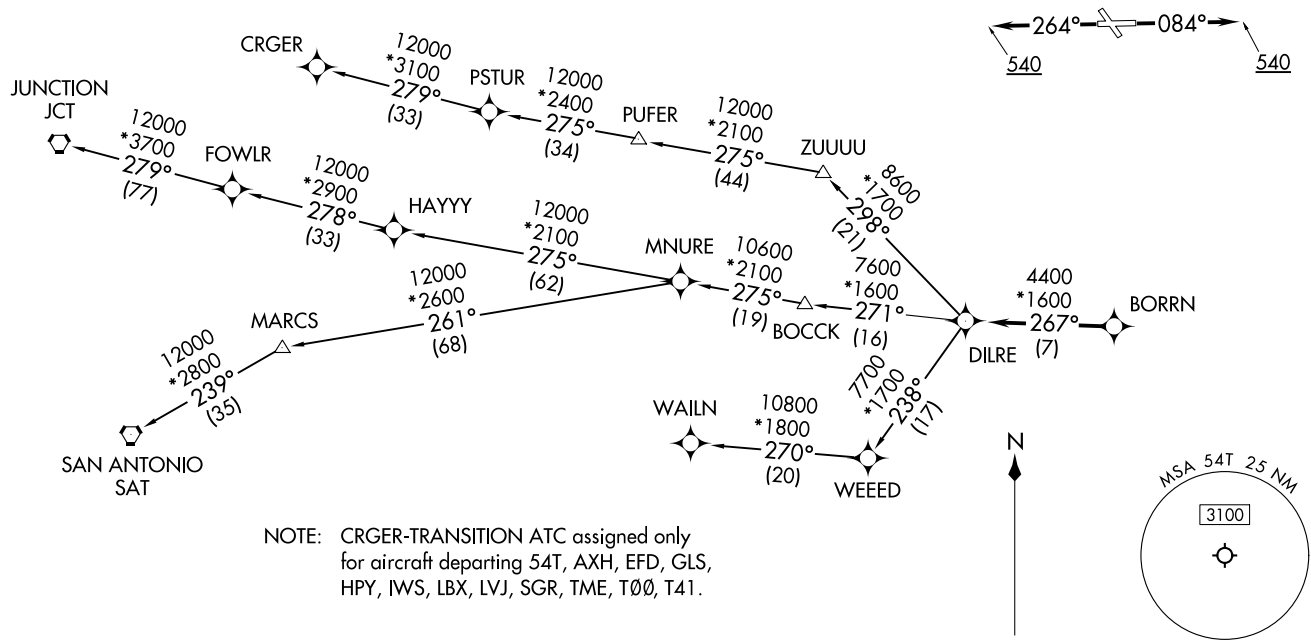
264° 084°
540 540

CRGER
12000
*3100
279°
(33)

PSTUR
12000
*2400
275°
(34)

PUFER
12000
*2100
275°
(44)

ZUUUU
8600
*1700
298°
(21)

JUNCTION
JCT
12000
*3700
279°
(77)

FOWLR
12000
*2900
278°
(33)

HAYYY
12000
*2100
275°
(62)

MNURE
10600
*2100
275°
(19)

BOCCK
7600
*1600
271°
(16)

4400
*1600
267°
(7)
BORRN

DILRE

MARCS
12000
*2600
261°
(68)

12000
*2800
239°
(35)

SAN ANTONIO
SAT

WAILN
10800
*1800
270°
(20)

WEEED
7700
*1700
238°
(17)

N

MSA 54T 25 NM
3100

NOTE: CRGER-TRANSITION ATC assigned only for aircraft departing 54T, AXH, EFD, GLS, HPY, IWS, LBX, LVJ, SGR, TME, TØØ, T41.